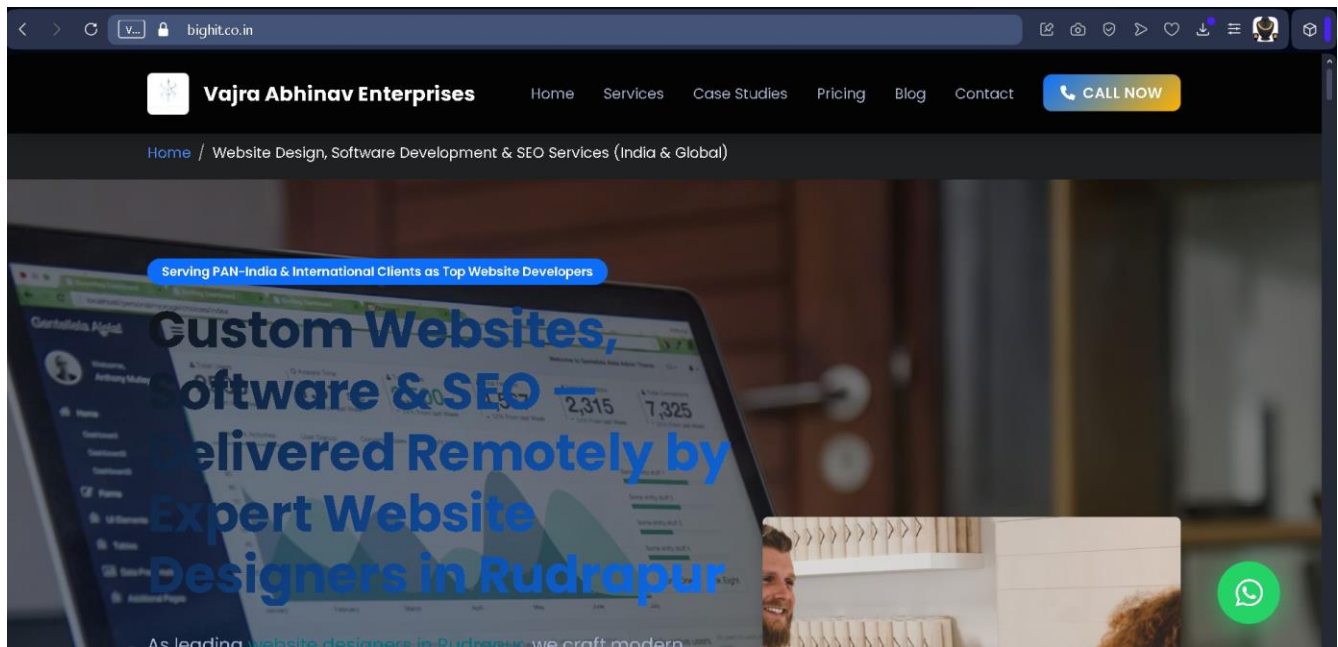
V... bighit.co.in

Vajra Abhinav Enterprises

Home Services Case Studies Pricing Blog Contact CALL NOW

Home / Website Design, Software Development & SEO Services (India & Global)

Serving PAN-India & International Clients as Top Website Developers

Custom Websites, Software & SEO — Delivered Remotely by Expert Website Designers in Rudrapur

As leading website designers in Rudrapur, we craft modern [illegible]